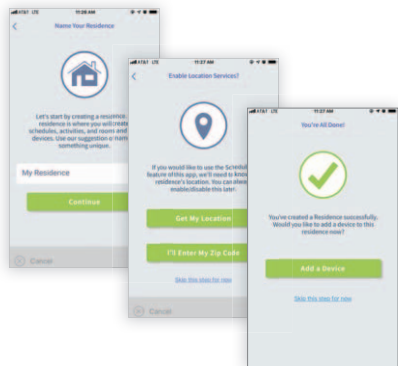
AT&T LTE 11:26 AM

Name Your Residence

Let's start by creating a residence. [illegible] residence is where you will create schedules, activities, and rooms and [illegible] devices. Use our suggestion or name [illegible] something unique.

My Residence

Continue

Cancel

AT&T LTE 11:27 AM

Enable Location Services?

If you would like to use the SunVisit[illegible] feature of this app, we'll need to know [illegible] residence's location. You can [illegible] enable/disable this later.

Get My Location

I'll Enter My Zip Code

Skip this step for now

Cancel

AT&T LTE 11:27 AM

You're All Done!

You've created a Residence successfully. Would you like to add a device to this residence now?

Add a Device

Skip this step for now